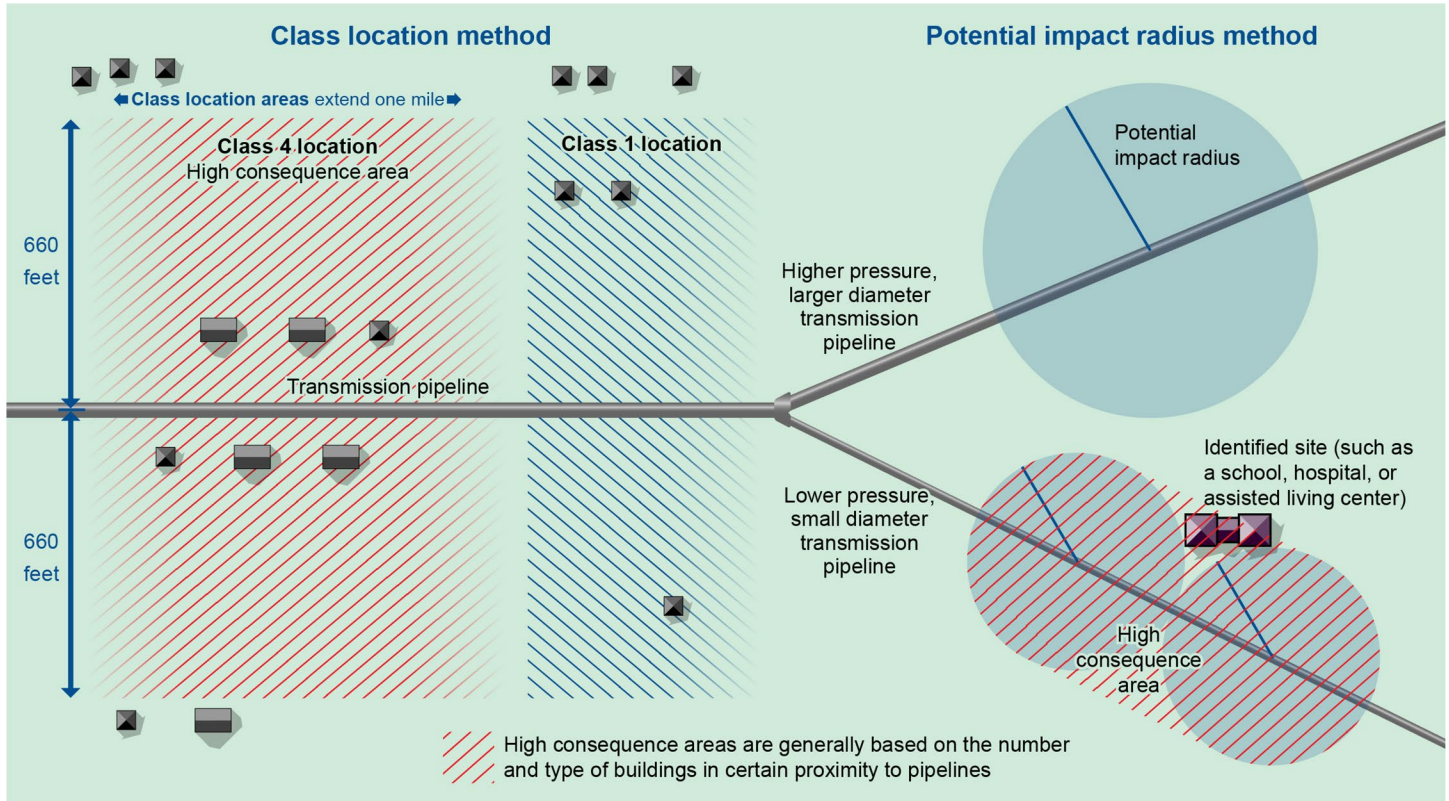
Class location method

Potential impact radius method

Class location areas extend one mile

Class 4 location
High consequence area

Class 1 location

Potential impact radius

660 feet

660 feet

Higher pressure, larger diameter transmission pipeline

Transmission pipeline

Identified site (such as a school, hospital, or assisted living center)

Lower pressure, small diameter transmission pipeline

High consequence area

High consequence areas are generally based on the number and type of buildings in certain proximity to pipelines